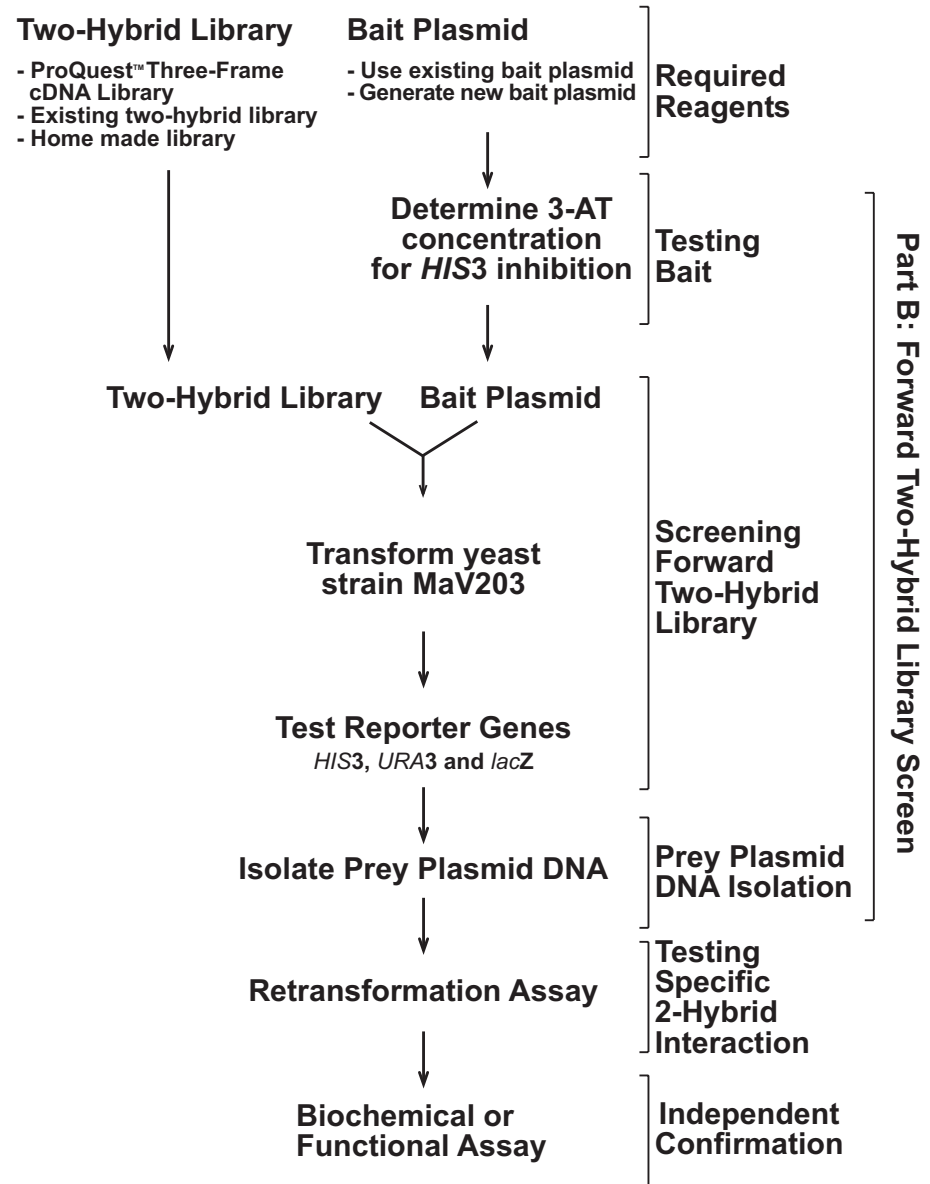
Two-Hybrid Library

- ProQuest™ Three-Frame cDNA Library
- Existing two-hybrid library
- Home made library

Bait Plasmid

- Use existing bait plasmid
- Generate new bait plasmid

Required Reagents

Determine 3-AT concentration for *HIS*3 inhibition

Testing Bait

Part B: Forward Two-Hybrid Library Screen

Two-Hybrid Library

Bait Plasmid

Transform yeast strain MaV203

Test Reporter Genes
*HIS*3, *URA*3 and *lac*Z

Screening Forward Two-Hybrid Library

Isolate Prey Plasmid DNA

Prey Plasmid DNA Isolation

Retransformation Assay

Testing Specific 2-Hybrid Interaction

Biochemical or Functional Assay

Independent Confirmation